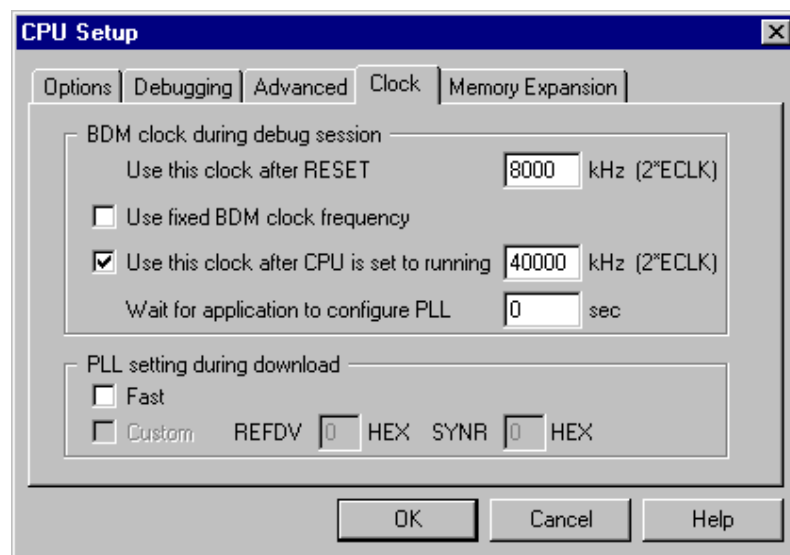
CPU Setup

Options | Debugging | Advanced | Clock | Memory Expansion

BDM clock during debug session

Use this clock after RESET 8000 kHz (2*ECLK)

Use fixed BDM clock frequency

Use this clock after CPU is set to running 40000 kHz (2*ECLK)

Wait for application to configure PLL 0 sec

PLL setting during download

Fast

Custom REFDV 0 HEX SYNR 0 HEX

OK Cancel Help